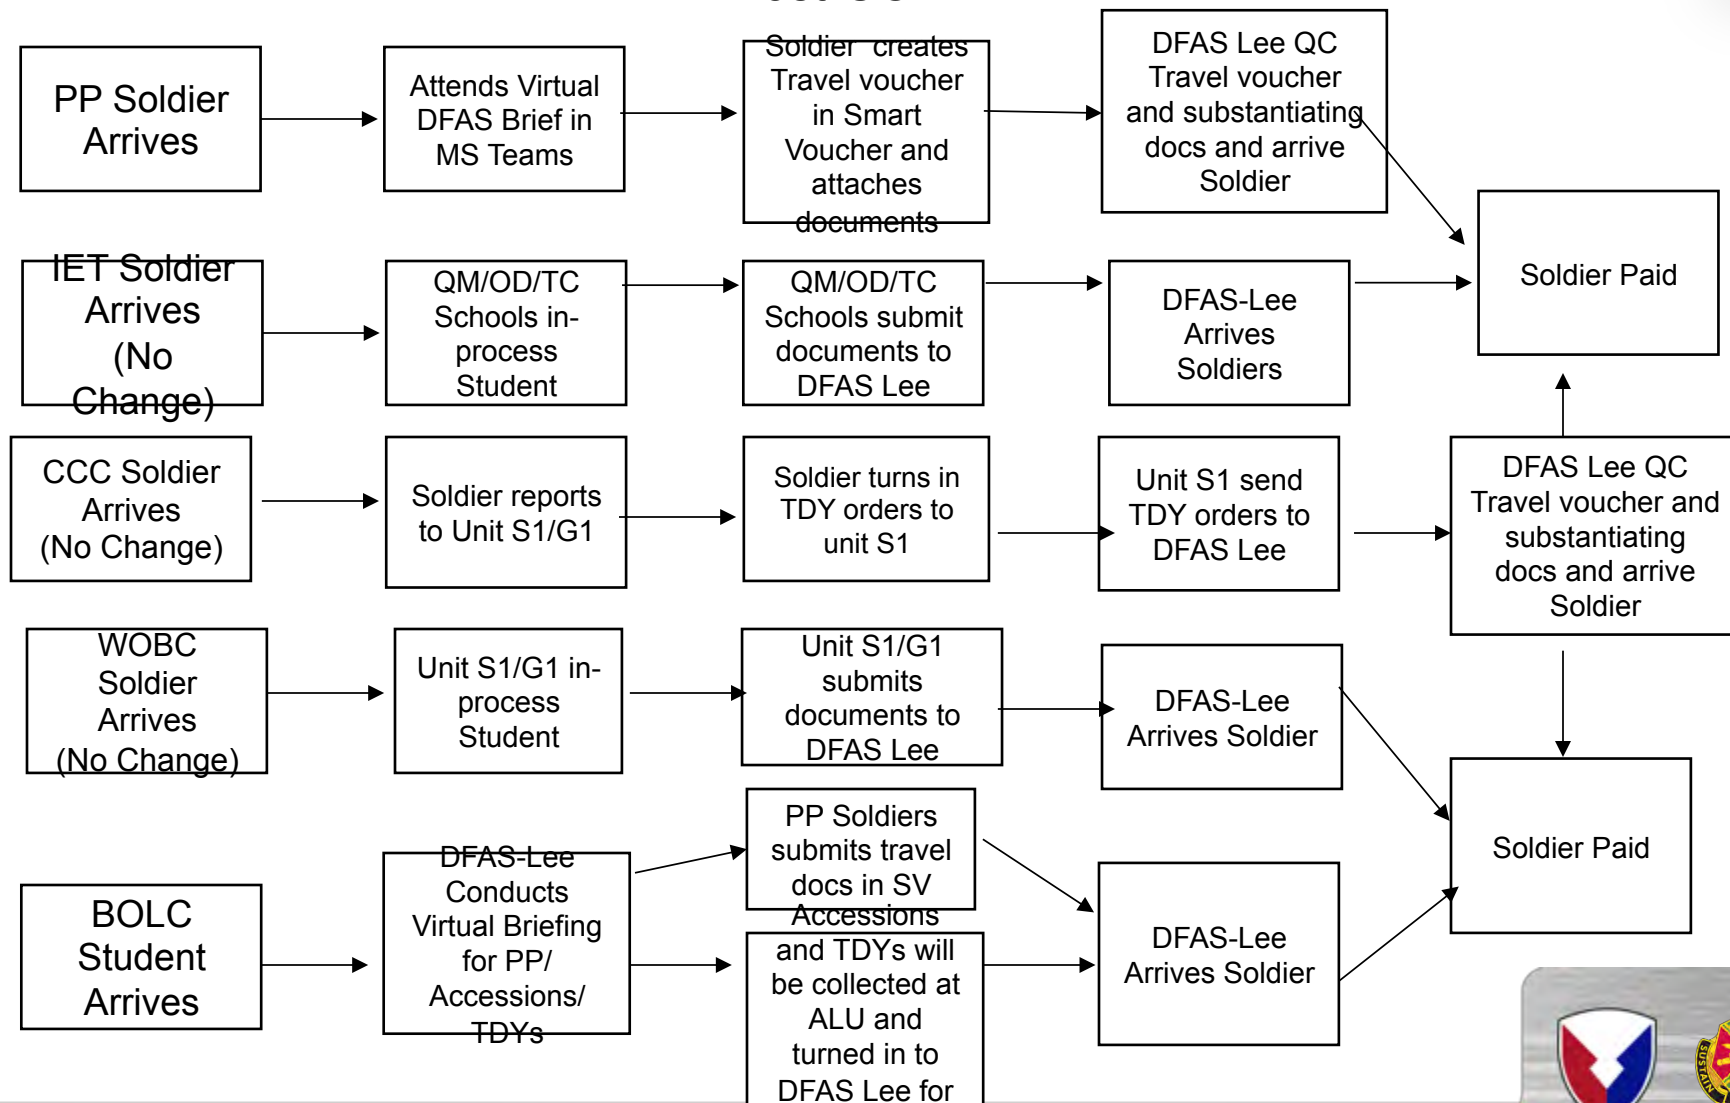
PP Soldier Arrives

Attends Virtual DFAS Brief in MS Teams

Soldier creates Travel voucher in Smart Voucher and attaches documents

DFAS Lee QC Travel voucher and substantiating docs and arrive Soldier

Soldier Paid

IET Soldier Arrives (No Change)

QM/OD/TC Schools in-process Student

QM/OD/TC Schools submit documents to DFAS Lee

DFAS-Lee Arrives Soldiers

CCC Soldier Arrives (No Change)

Soldier reports to Unit S1/G1

Soldier turns in TDY orders to unit S1

Unit S1 send TDY orders to DFAS Lee

DFAS Lee QC Travel voucher and substantiating docs and arrive Soldier

WOBC Soldier Arrives (No Change)

Unit S1/G1 in-process Student

Unit S1/G1 submits documents to DFAS Lee

DFAS-Lee Arrives Soldier

Soldier Paid

BOLC Student Arrives

DFAS-Lee Conducts Virtual Briefing for PP/ Accessions/ TDYs

PP Soldiers submits travel docs in SV

Accessions and TDYs will be collected at ALU and turned in to DFAS Lee for

DFAS-Lee Arrives Soldier

SUSTAIN